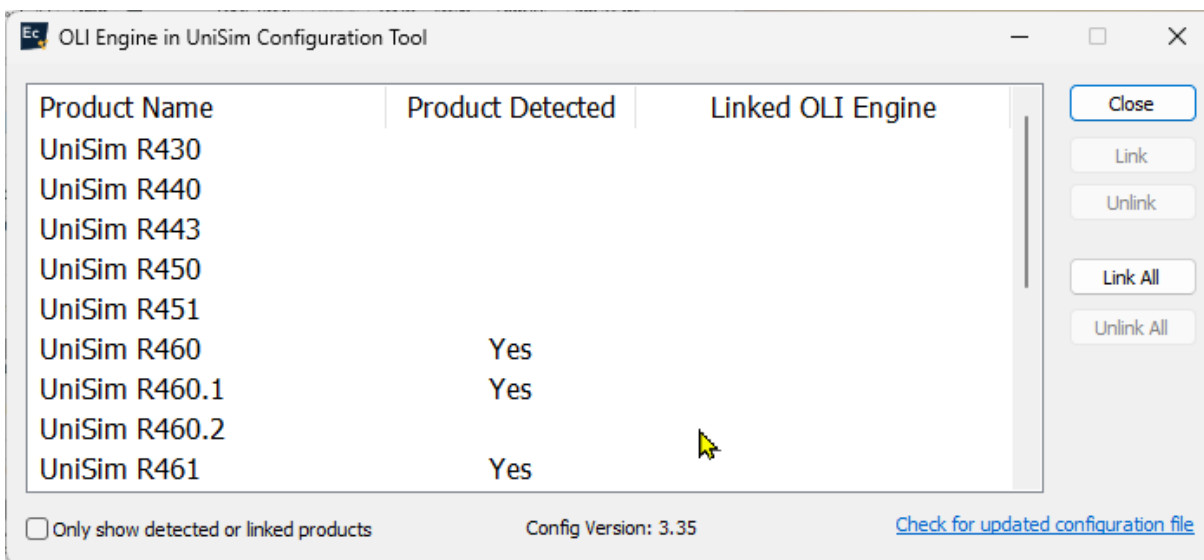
Ec OLI Engine in UniSim Configuration Tool

| Product Name | Product Detected | Linked OLI Engine |
|---|---|---|
| UniSim R430 | | |
| UniSim R440 | | |
| UniSim R443 | | |
| UniSim R450 | | |
| UniSim R451 | | |
| UniSim R460 | Yes | |
| UniSim R460.1 | Yes | |
| UniSim R460.2 | | |
| UniSim R461 | Yes | |

Close
Link
Unlink
Link All
Unlink All

Only show detected or linked products

Config Version: 3.35

Check for updated configuration file